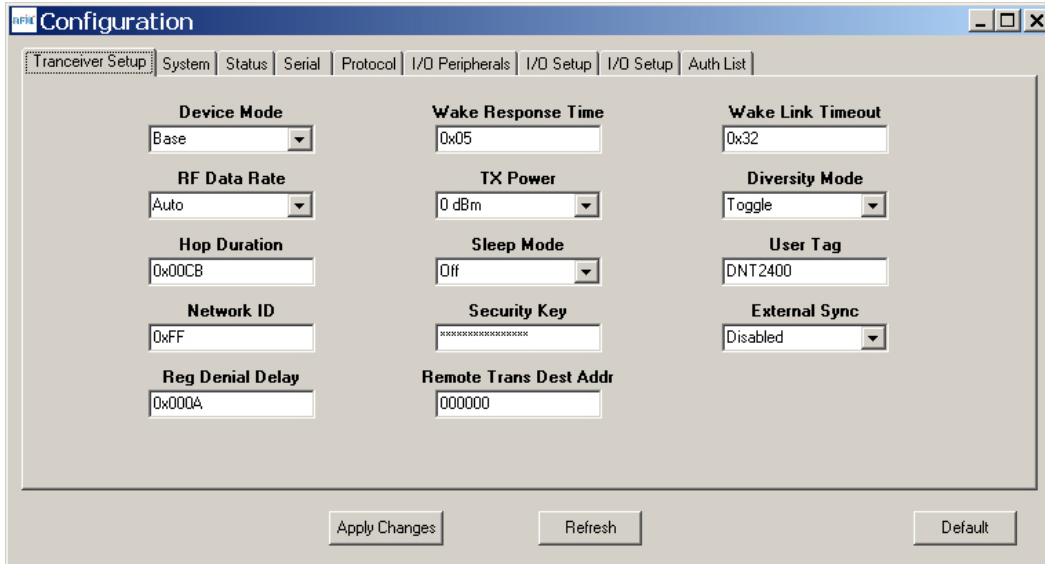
RFM Configuration

Tranceiver Setup | System | Status | Serial | Protocol | I/O Peripherals | I/O Setup | I/O Setup | Auth List

Device Mode
Base

Wake Response Time
0x05

Wake Link Timeout
0x32

RF Data Rate
Auto

TX Power
0 dBm

Diversity Mode
Toggle

Hop Duration
0x00CB

Sleep Mode
Off

User Tag
DNT2400

Network ID
0xFF

Security Key
****************

External Sync
Disabled

Reg Denial Delay
0x000A

Remote Trans Dest Addr
000000

Apply Changes

Refresh

Default